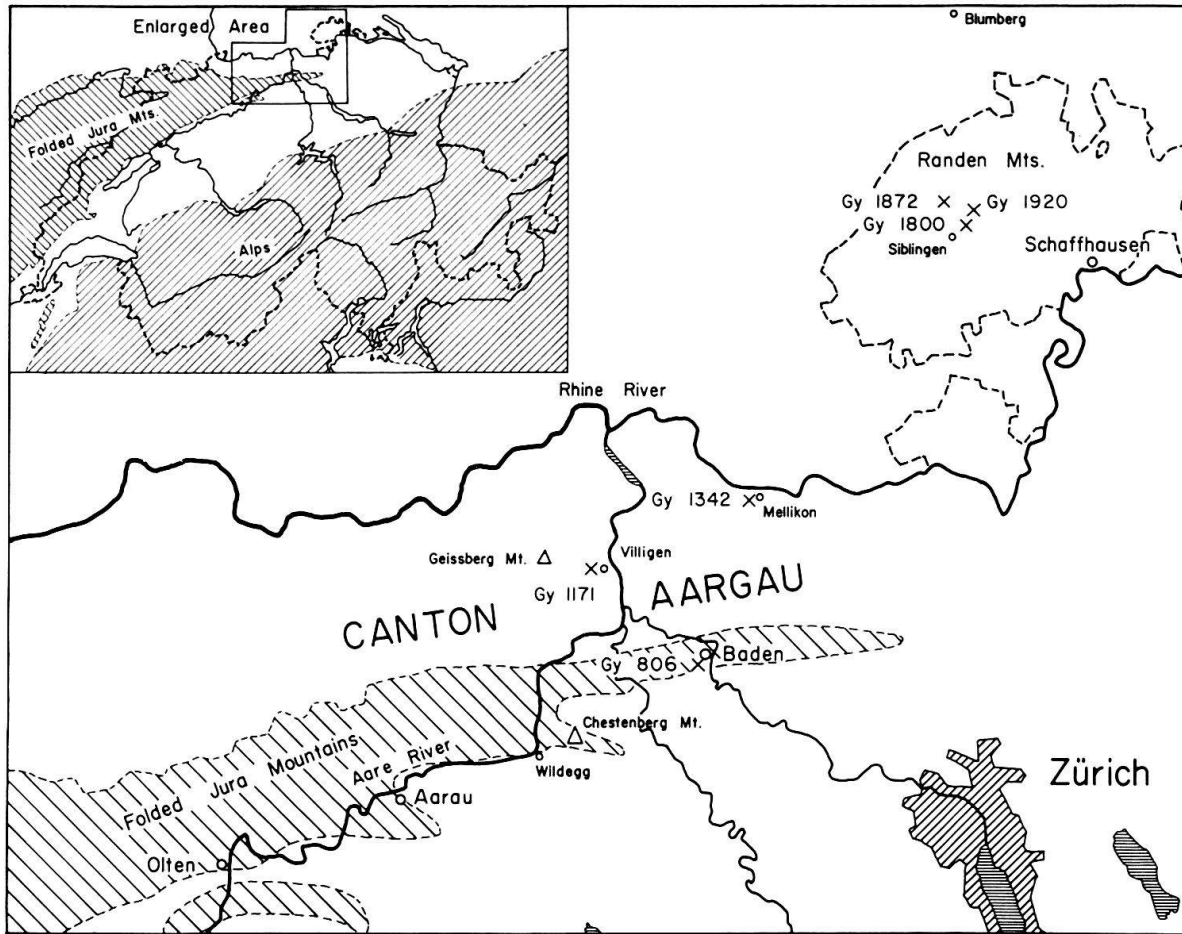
Enlarged Area

Folded Jura Mts.

Alps

Blumberg

Randen Mts.

Gy 1872

Gy 1920

Gy 1800

Siblingen

Schaffhausen

Rhine River

Gy 1342

Mellikon

Geissberg Mt.

Villigen

Gy 1171

CANTON

AARGAU

Gy 806

Baden

Chestenberg Mt.

Folded Jura Mountains

Aare River

Wildegg

Aarau

Olten

Zürich